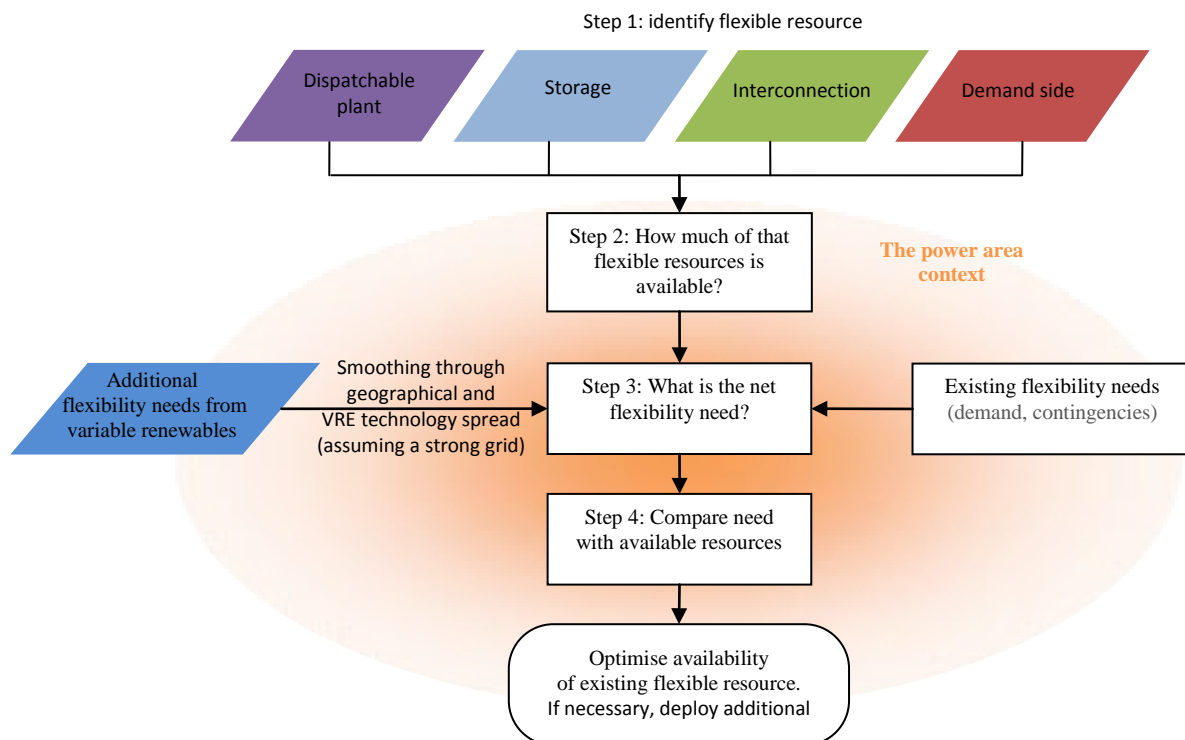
Step 1: identify flexible resource

Dispatchable plant

Storage

Interconnection

Demand side

Step 2: How much of that flexible resources is available?

The power area context

Additional flexibility needs from variable renewables

Smoothing through geographical and VRE technology spread (assuming a strong grid)

Step 3: What is the net flexibility need?

Existing flexibility needs (demand, contingencies)

Step 4: Compare need with available resources

Optimise availability of existing flexible resource. If necessary, deploy additional